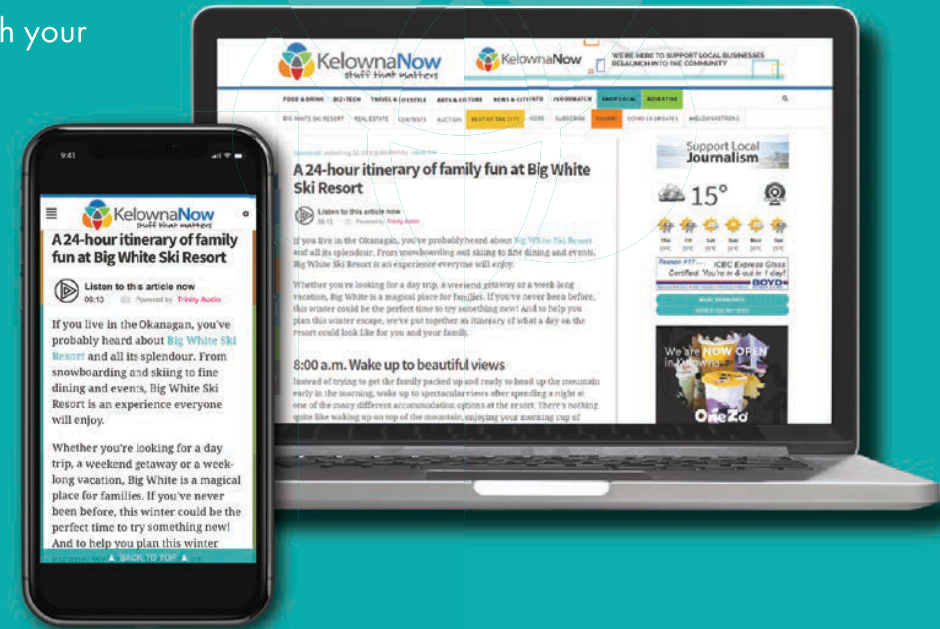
h your

KelownaNow
stuff that matters

KelownaNow
WE'RE HERE TO SUPPORT LOCAL BUSINESSES
RELAUNCH INTO THE COMMUNITY

FOOD & DRINK BIZ+TECH TRAVEL & LIFESTYLE ARTS & CULTURE NEWS & CITY INFO #GOODMATCH SHOP LOCAL ADVERTISE

BIG WHITE SKI RESORT REAL ESTATE CONTESTS AUCTION BEST OF THE CITY HIDE SUBSCRIBE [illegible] COVID-19 UPDATES #KELOWNASTRONG

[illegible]

A 24-hour itinerary of family fun at Big White Ski Resort

Listen to this article now
06:13 Powered by Trinity Audio

If you live in the Okanagan, you've probably heard about Big White Ski Resort and all its splendour. From snowboarding and skiing to fine dining and events, Big White Ski Resort is an experience everyone will enjoy.

Whether you're looking for a day trip, a weekend getaway or a week-long vacation, Big White is a magical place for families. If you've never been before, this winter could be the perfect time to try something new! And to help you plan this winter escape, we've put together an itinerary of what a day on the resort could look like for you and your family.

8:00 a.m. Wake up to beautiful views

Instead of trying to get the family packed up and ready to head up the mountain early in the morning, wake up to spectacular views after spending a night at one of the many different accommodation options at the resort. There's nothing quite like waking up on top of the mountain, enjoying your morning cup of

Support Local Journalism

15°

Thu Fri Sat Sun Mon Tue

ICBC Express Glass Certified. You're in & out in 1 day!
BOYD

We're NOW OPEN in Kelowna

OneZo

9:41

KelownaNow
stuff that matters

A 24-hour itinerary of family fun at Big White Ski Resort

Listen to this article now
06:13 Powered by Trinity Audio

If you live in the Okanagan, you've probably heard about Big White Ski Resort and all its splendour. From snowboarding and skiing to fine dining and events, Big White Ski Resort is an experience everyone will enjoy.

Whether you're looking for a day trip, a weekend getaway or a week-long vacation, Big White is a magical place for families. If you've never been before, this winter could be the perfect time to try something new! And to help you plan this winter

BACK TO TOP